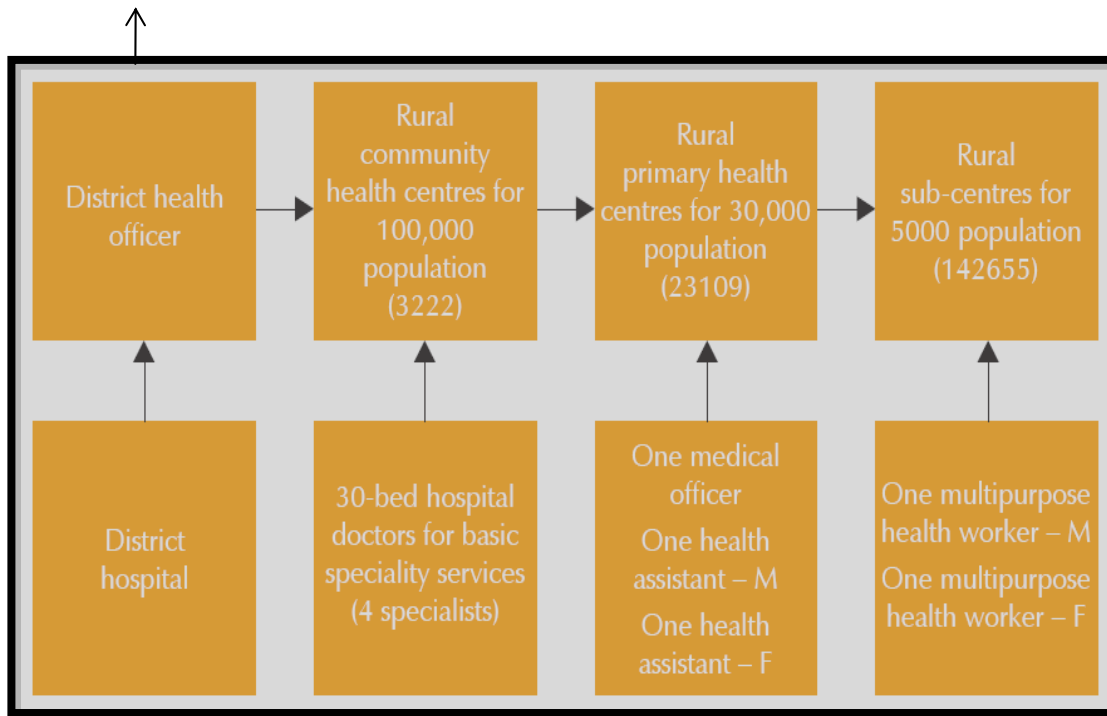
District health officer

Rural community health centres for 100,000 population (3222)

Rural primary health centres for 30,000 population (23109)

Rural sub-centres for 5000 population (142655)

District hospital

30-bed hospital doctors for basic speciality services (4 specialists)

One medical officer

One health assistant – M

One health assistant – F

One multipurpose health worker – M

One multipurpose health worker – F